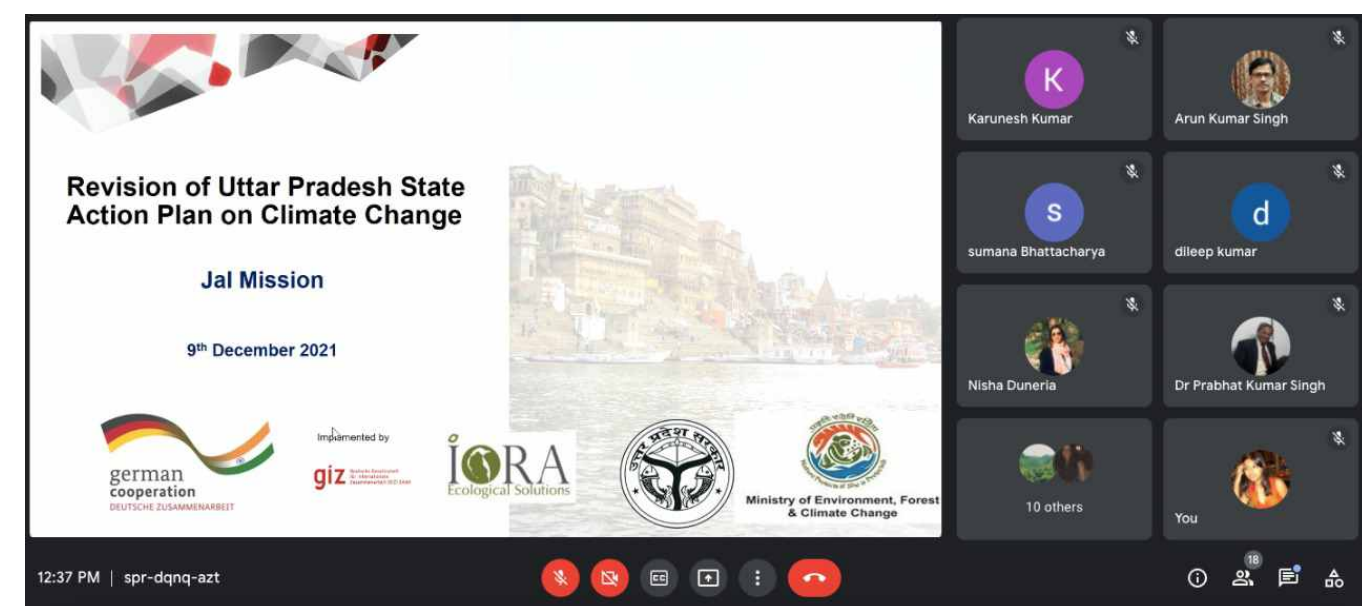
Revision of Uttar Pradesh State Action Plan on Climate Change

Jal Mission

9$^{th}$ December 2021

german cooperation
DEUTSCHE ZUSAMMENARBEIT

Implemented by
giz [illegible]

IORA
Ecological Solutions

उत्तर प्रदेश सरकार

Ministry of Environment, Forest & Climate Change

K
Karunesh Kumar

Arun Kumar Singh

S
sumana Bhattacharya

d
dileep kumar

Nisha Duneria

Dr Prabhat Kumar Singh

10 others

You

12:37 PM | spr-dqnq-azt

18